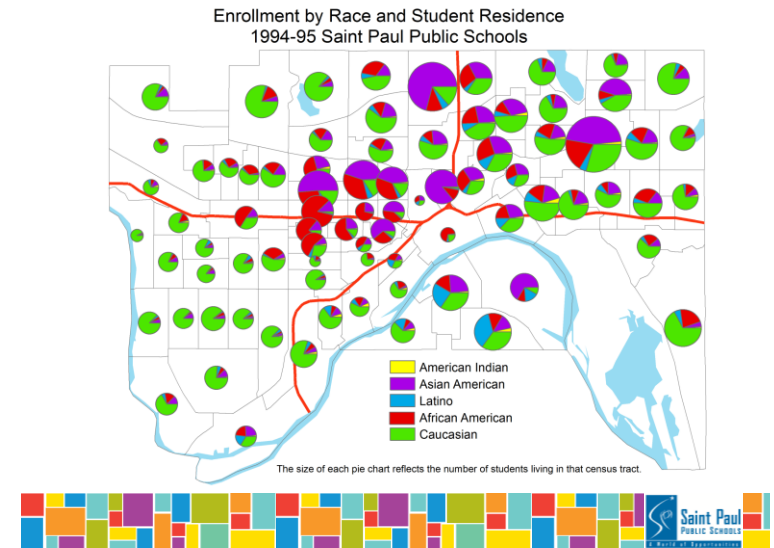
Enrollment by Race and Student Residence
1994-95 Saint Paul Public Schools

American Indian
Asian American
Latino
African American
Caucasian

The size of each pie chart reflects the number of students living in that census tract.

Saint Paul
PUBLIC SCHOOLS
A World of Opportunities